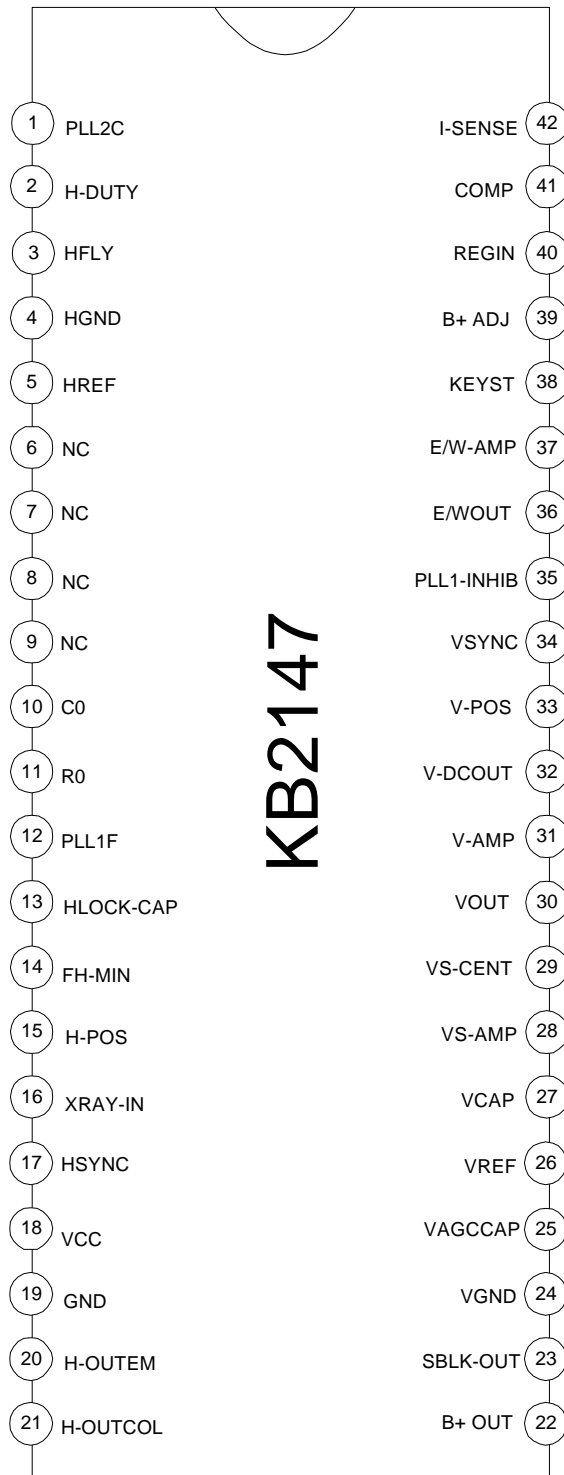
1 PLL2C
2 H-DUTY
3 HFLY
4 HGND
5 HREF
6 NC
7 NC
8 NC
9 NC
10 C0
11 R0
12 PLL1F
13 HLOCK-CAP
14 FH-MIN
15 H-POS
16 XRAY-IN
17 HSYNC
18 VCC
19 GND
20 H-OUTEM
21 H-OUTCOL

KB2147

I-SENSE 42
COMP 41
REGIN 40
B+ ADJ 39
KEYST 38
E/W-AMP 37
E/WOUT 36
PLL1-INHIB 35
VSYNC 34
V-POS 33
V-DCOUT 32
V-AMP 31
VOUT 30
VS-CENT 29
VS-AMP 28
VCAP 27
VREF 26
VAGCCAP 25
VGND 24
SBLK-OUT 23
B+ OUT 22